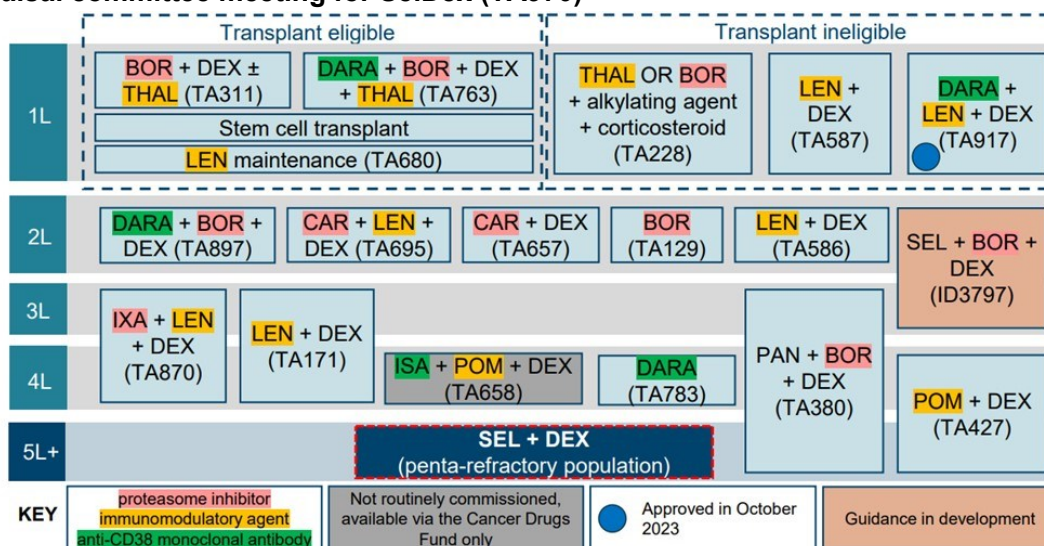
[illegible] committee meeting for SELDEX (TA970)

Transplant eligible

Transplant ineligible

1L

BOR + DEX ± THAL (TA311)

DARA + BOR + DEX + THAL (TA763)

Stem cell transplant

LEN maintenance (TA680)

THAL OR BOR + alkylating agent + corticosteroid (TA228)

LEN + DEX (TA587)

DARA + LEN + DEX (TA917)

2L

DARA + BOR + DEX (TA897)

CAR + LEN + DEX (TA695)

CAR + DEX (TA657)

BOR (TA129)

LEN + DEX (TA586)

SEL + BOR + DEX (ID3797)

3L

IXA + LEN + DEX (TA870)

LEN + DEX (TA171)

4L

ISA + POM + DEX (TA658)

DARA (TA783)

PAN + BOR + DEX (TA380)

POM + DEX (TA427)

5L+

SEL + DEX (penta-refractory population)

KEY

proteasome inhibitor

immunomodulatory agent

anti-CD38 monoclonal antibody

Not routinely commissioned, available via the Cancer Drugs Fund only

Approved in October 2023

Guidance in development